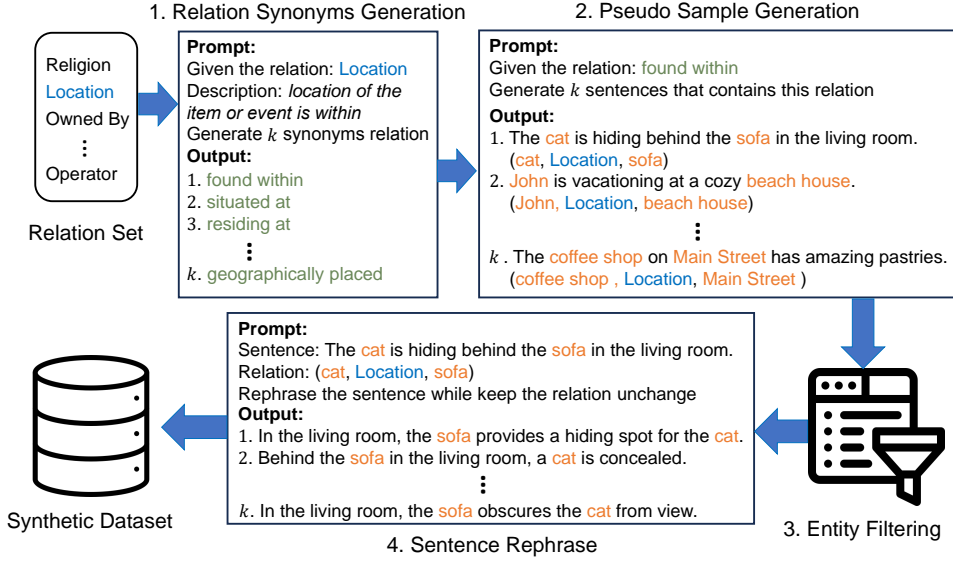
Religion
Location
Owned By
⋮
Operator

Relation Set

1. Relation Synonyms Generation

**Prompt:**
Given the relation: Location
Description: *location of the item or event is within*
Generate $k$ synonyms relation
**Output:**
1. found within
2. situated at
3. residing at
⋮
$k$. geographically placed

2. Pseudo Sample Generation

**Prompt:**
Given the relation: found within
Generate $k$ sentences that contains this relation
**Output:**
1. The cat is hiding behind the sofa in the living room. (cat, Location, sofa)
2. John is vacationing at a cozy beach house. (John, Location, beach house)
⋮
$k$ . The coffee shop on Main Street has amazing pastries. (coffee shop , Location, Main Street )

**Prompt:**
Sentence: The cat is hiding behind the sofa in the living room.
Relation: (cat, Location, sofa)
Rephrase the sentence while keep the relation unchange
**Output:**
1. In the living room, the sofa provides a hiding spot for the cat.
2. Behind the sofa in the living room, a cat is concealed.
⋮
$k$. In the living room, the sofa obscures the cat from view.

Synthetic Dataset

4. Sentence Rephrase

3. Entity Filtering